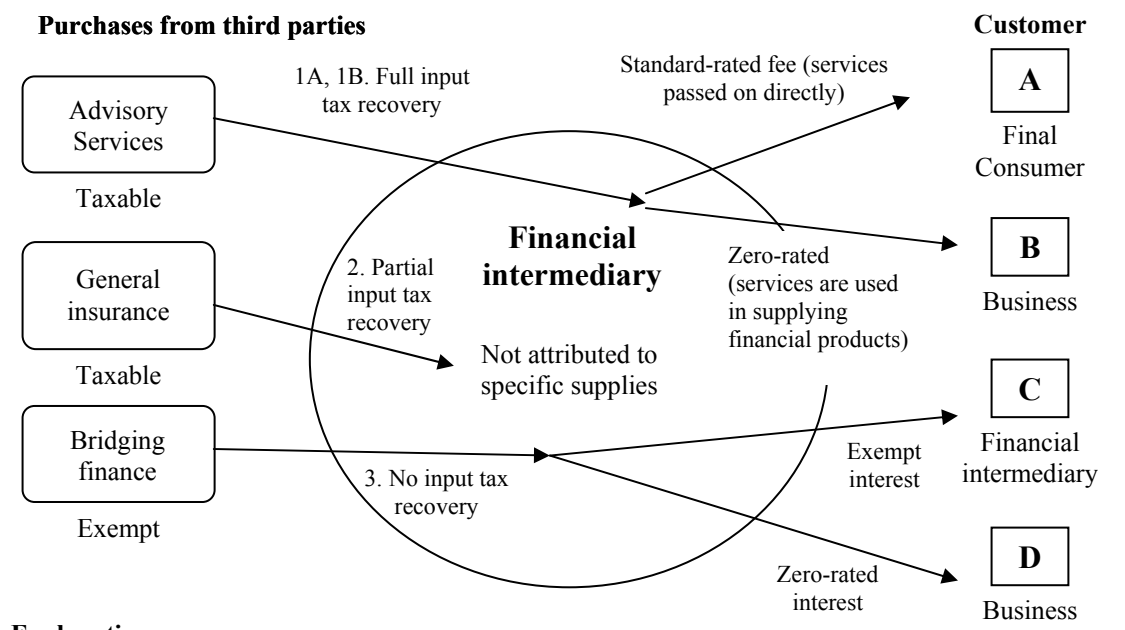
Purchases from third parties

Customer

Advisory Services

Taxable

General insurance

Taxable

Bridging finance

Exempt

1A, 1B. Full input tax recovery

2. Partial input tax recovery

3. No input tax recovery

Financial intermediary

Not attributed to specific supplies

Standard-rated fee (services passed on directly)

Zero-rated (services are used in supplying financial products)

Exempt interest

Zero-rated interest

A

Final Consumer

B

Business

C

Financial intermediary

D

Business

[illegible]